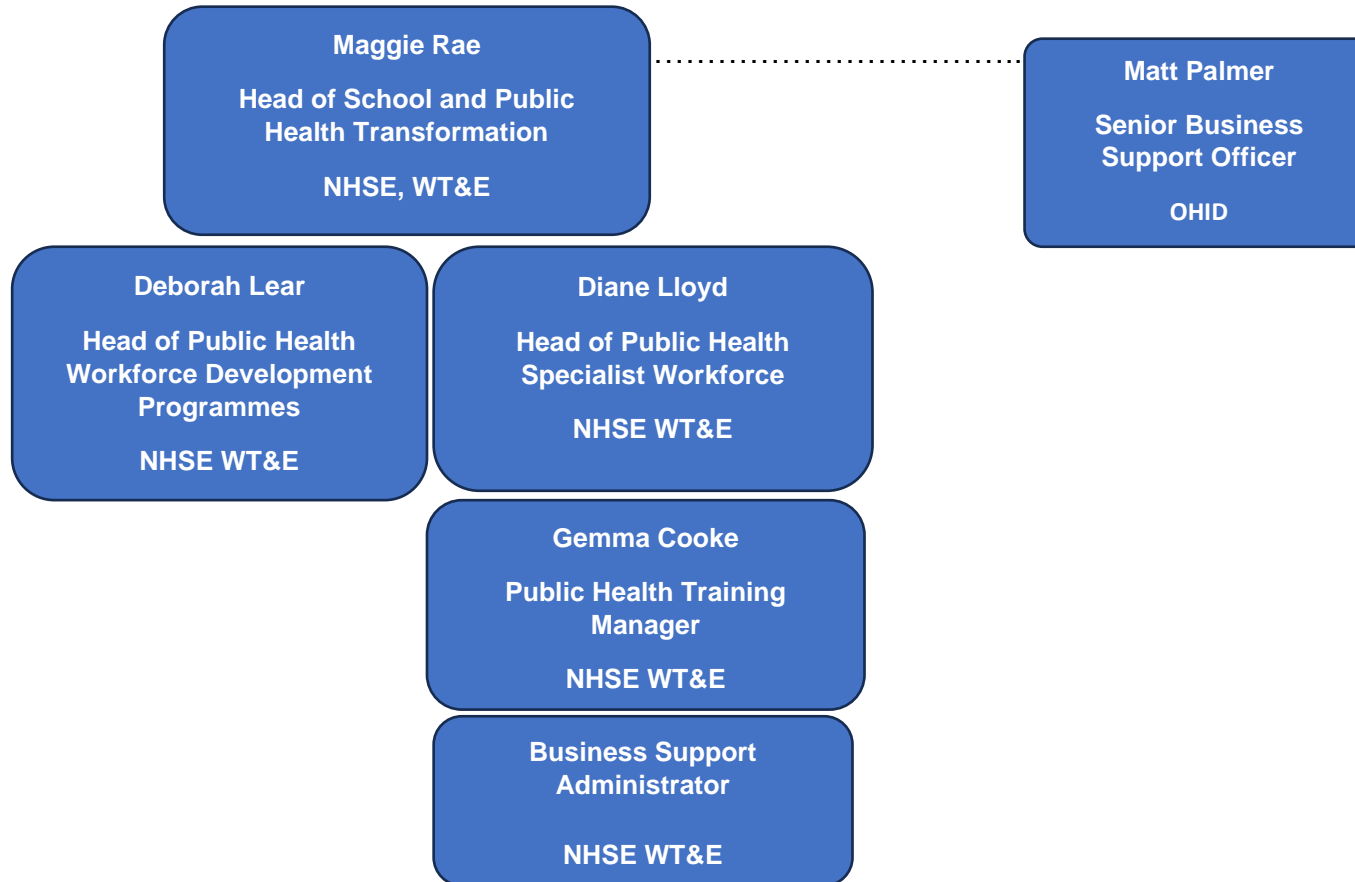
Maggie Rae

Head of School and Public Health Transformation

NHSE, WT&E

Matt Palmer

Senior Business Support Officer

OHID

Deborah Lear

Head of Public Health Workforce Development Programmes

NHSE WT&E

Diane Lloyd

Head of Public Health Specialist Workforce

NHSE WT&E

Gemma Cooke

Public Health Training Manager

NHSE WT&E

Business Support Administrator

NHSE WT&E